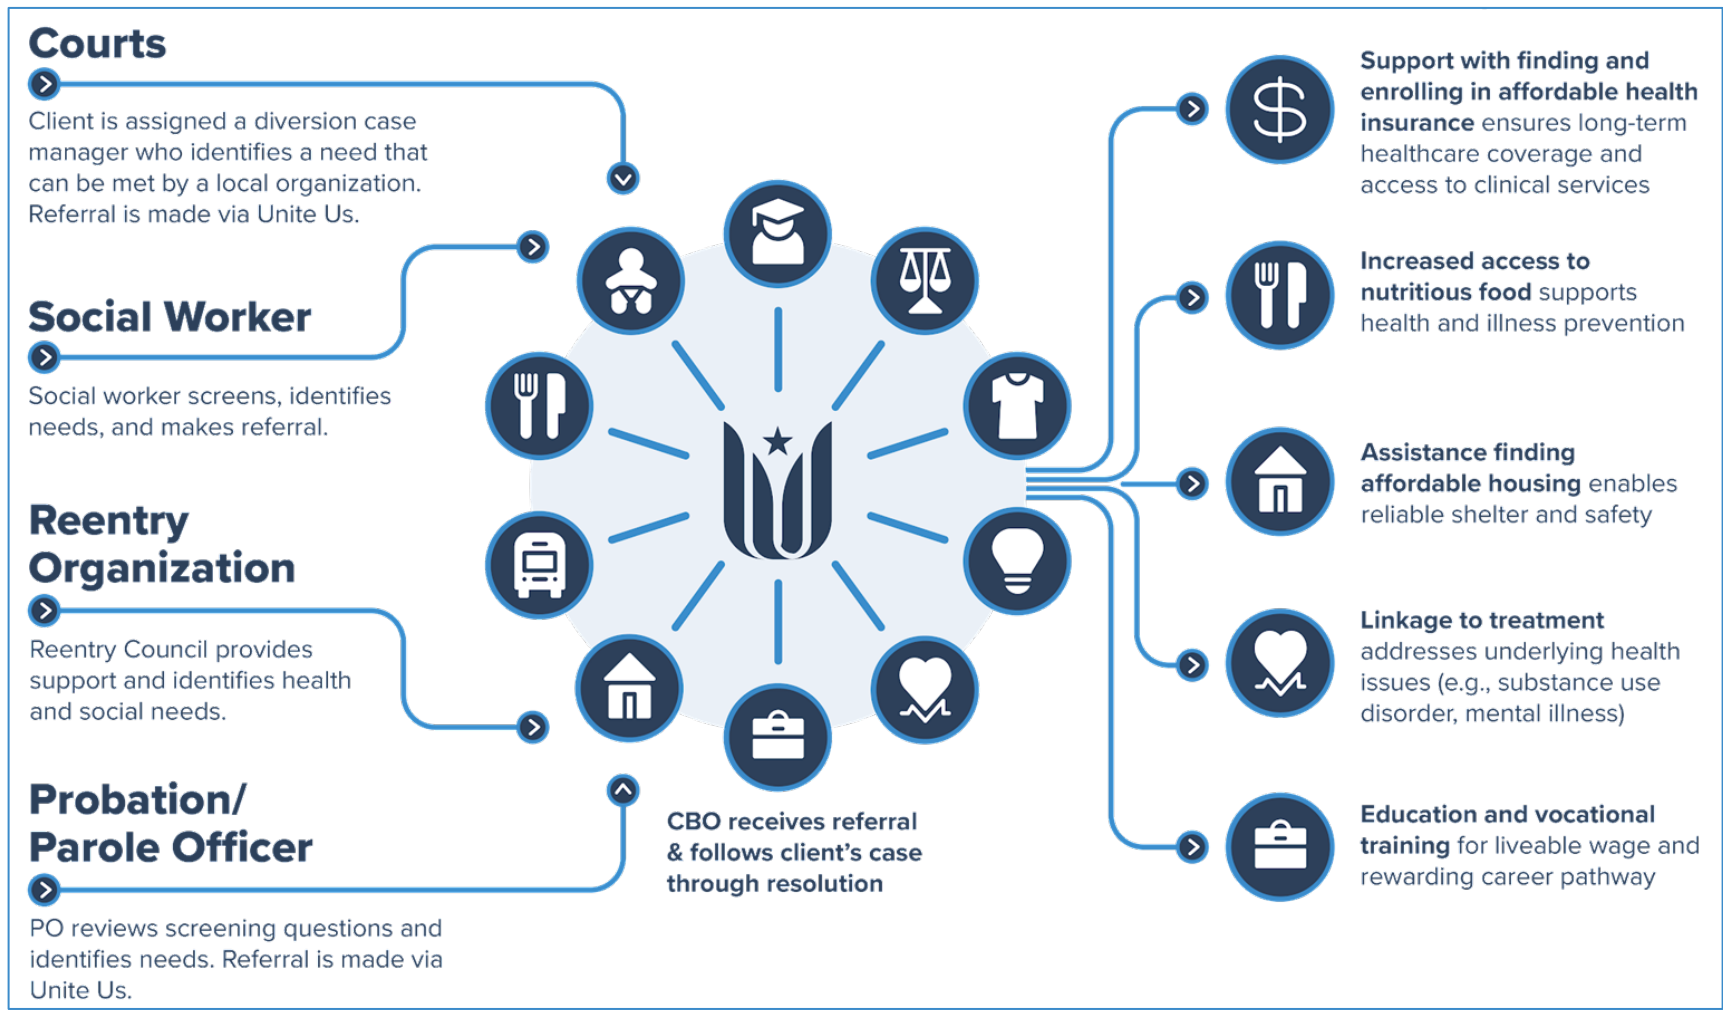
Courts

Client is assigned a diversion case manager who identifies a need that can be met by a local organization. Referral is made via Unite Us.

Social Worker

Social worker screens, identifies needs, and makes referral.

Reentry Organization

Reentry Council provides support and identifies health and social needs.

Probation/ Parole Officer

PO reviews screening questions and identifies needs. Referral is made via Unite Us.

CBO receives referral & follows client's case through resolution

Support with finding and enrolling in affordable health insurance ensures long-term healthcare coverage and access to clinical services

Increased access to nutritious food supports health and illness prevention

Assistance finding affordable housing enables reliable shelter and safety

Linkage to treatment addresses underlying health issues (e.g., substance use disorder, mental illness)

Education and vocational training for liveable wage and rewarding career pathway